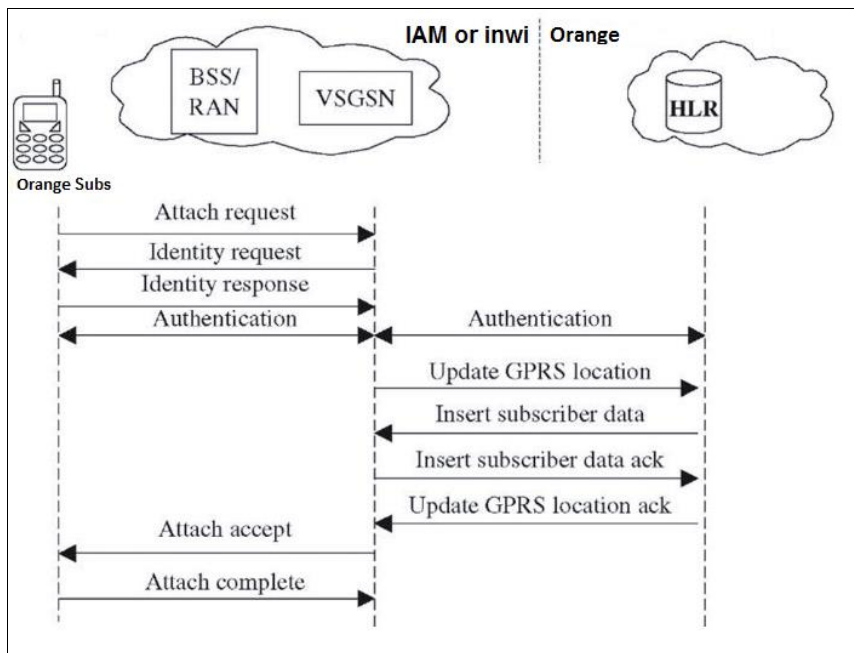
IAM or inwi

Orange

BSS/
RAN

VSGSN

HLR

Orange Subs

Attach request

Identity request

Identity response

Authentication

Authentication

Update GPRS location

Insert subscriber data

Insert subscriber data ack

Update GPRS location ack

Attach accept

Attach complete